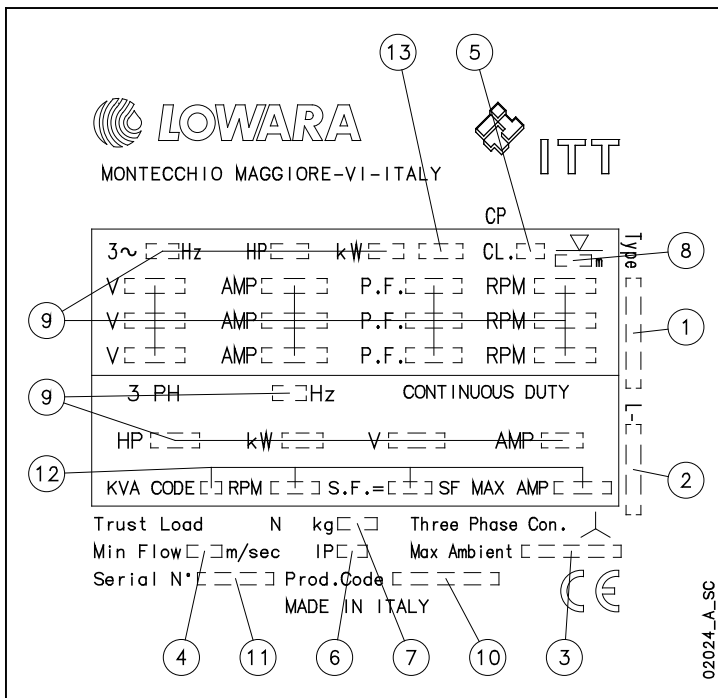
13
5
LOWARA
ITT
MONTECCHIO MAGGIORE-VI-ITALY
CP
3~ Hz HP kW CL. m
8
Type
V AMP P.F. RPM
9
V AMP P.F. RPM
1
V AMP P.F. RPM
9
3 PH Hz CONTINUOUS DUTY
L-
HP kW V AMP
2
12
KVA CODE RPM S.F.= SF MAX AMP
Trust Load N kg Three Phase Con.
Min Flow m/sec IP Max Ambient
Serial N° Prod.Code
MADE IN ITALY
CE
02024_A_SC
4
11
6
7
10
3